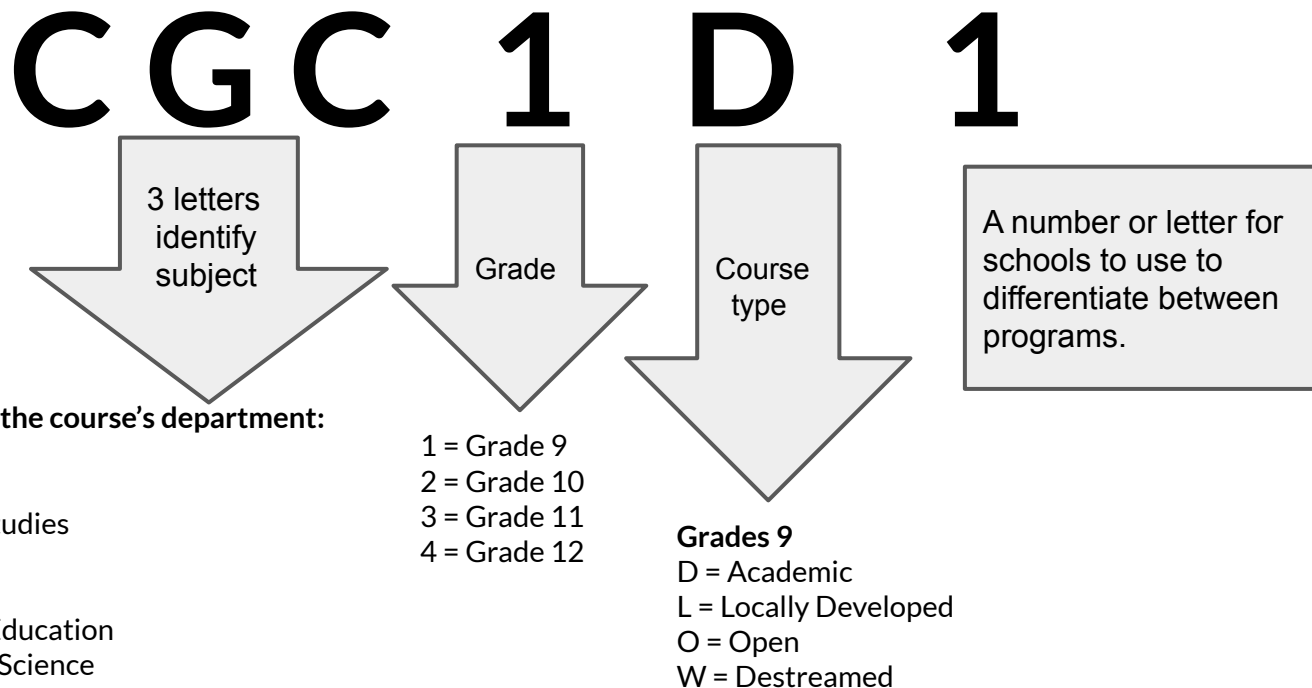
C G C 1 D 1

3 letters identify subject

Grade

Course type

A number or letter for schools to use to differentiate between programs.

the course's department:

udies

ducation
Science

1 = Grade 9
2 = Grade 10
3 = Grade 11
4 = Grade 12

**Grades 9**
D = Academic
L = Locally Developed
O = Open
W = Destreamed